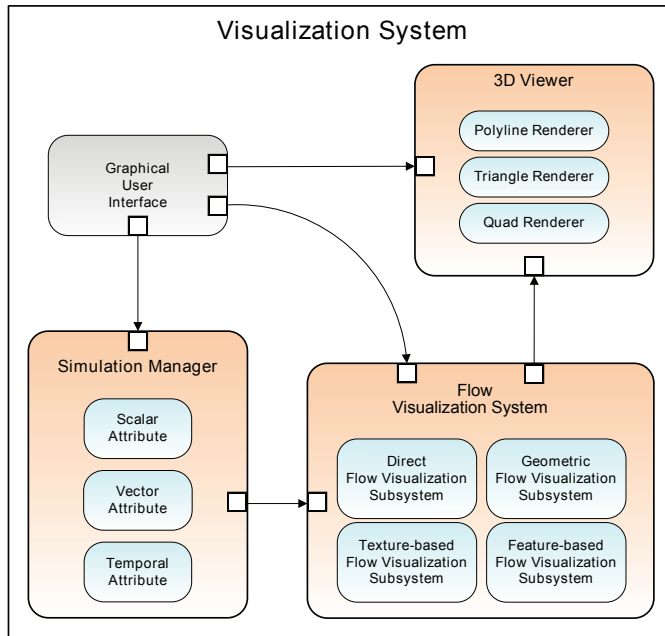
Visualization System

3D Viewer

Polyline Renderer

Triangle Renderer

Quad Renderer

Graphical User Interface

Simulation Manager

Scalar Attribute

Vector Attribute

Temporal Attribute

Flow Visualization System

Direct Flow Visualization Subsystem

Geometric Flow Visualization Subsystem

Texture-based Flow Visualization Subsystem

Feature-based Flow Visualization Subsystem